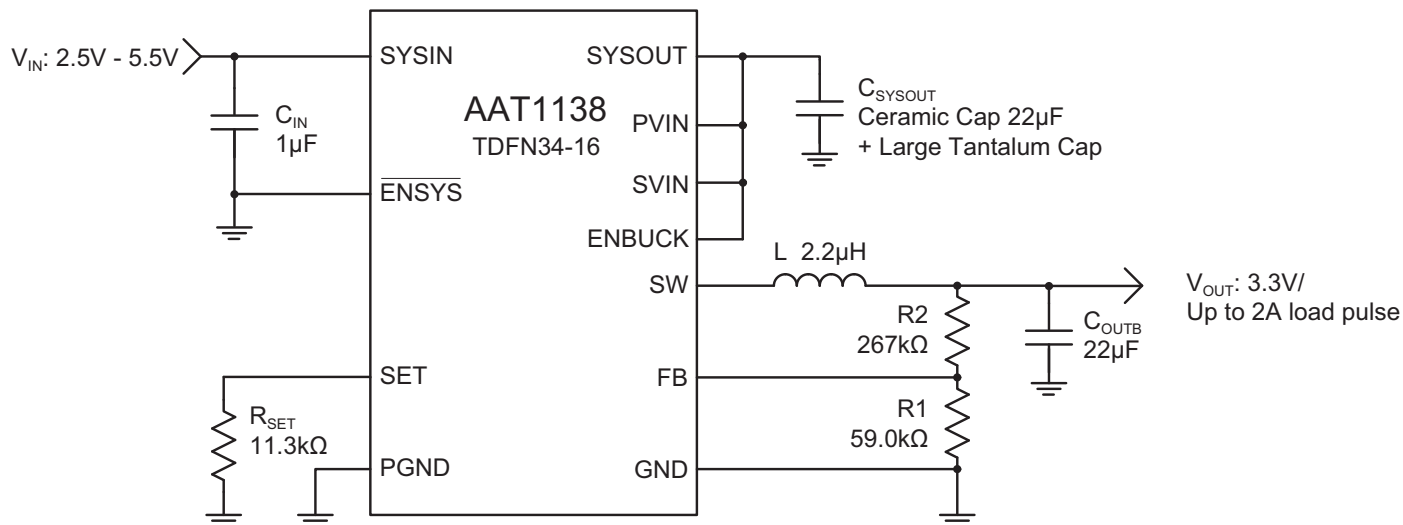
$V_{IN}$: 2.5V - 5.5V

$C_{IN}$
1µF

SYSIN

$\overline{ENSYS}$

AAT1138
TDFN34-16

SYSOUT

PVIN

SVIN

ENBUCK

$C_{SYSOUT}$
Ceramic Cap 22µF
+ Large Tantalum Cap

L 2.2µH

SW

$V_{OUT}$: 3.3V/
Up to 2A load pulse

R2
267kΩ

$C_{OUTB}$
22µF

SET

FB

$R_{SET}$
11.3kΩ

R1
59.0kΩ

PGND

GND